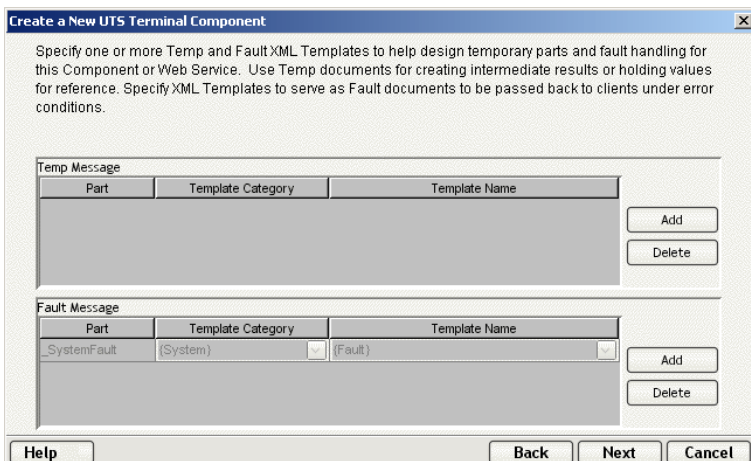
Create a New UTS Terminal Component

Specify one or more Temp and Fault XML Templates to help design temporary parts and fault handling for this Component or Web Service. Use Temp documents for creating intermediate results or holding values for reference. Specify XML Templates to serve as Fault documents to be passed back to clients under error conditions.

Temp Message

| Part | Template Category | Template Name |
|---|---|---|

Add

Delete

Fault Message

| Part | Template Category | Template Name |
|---|---|---|
| _SystemFault | {System} | {Fault} |

Add

Delete

Help

Back

Next

Cancel